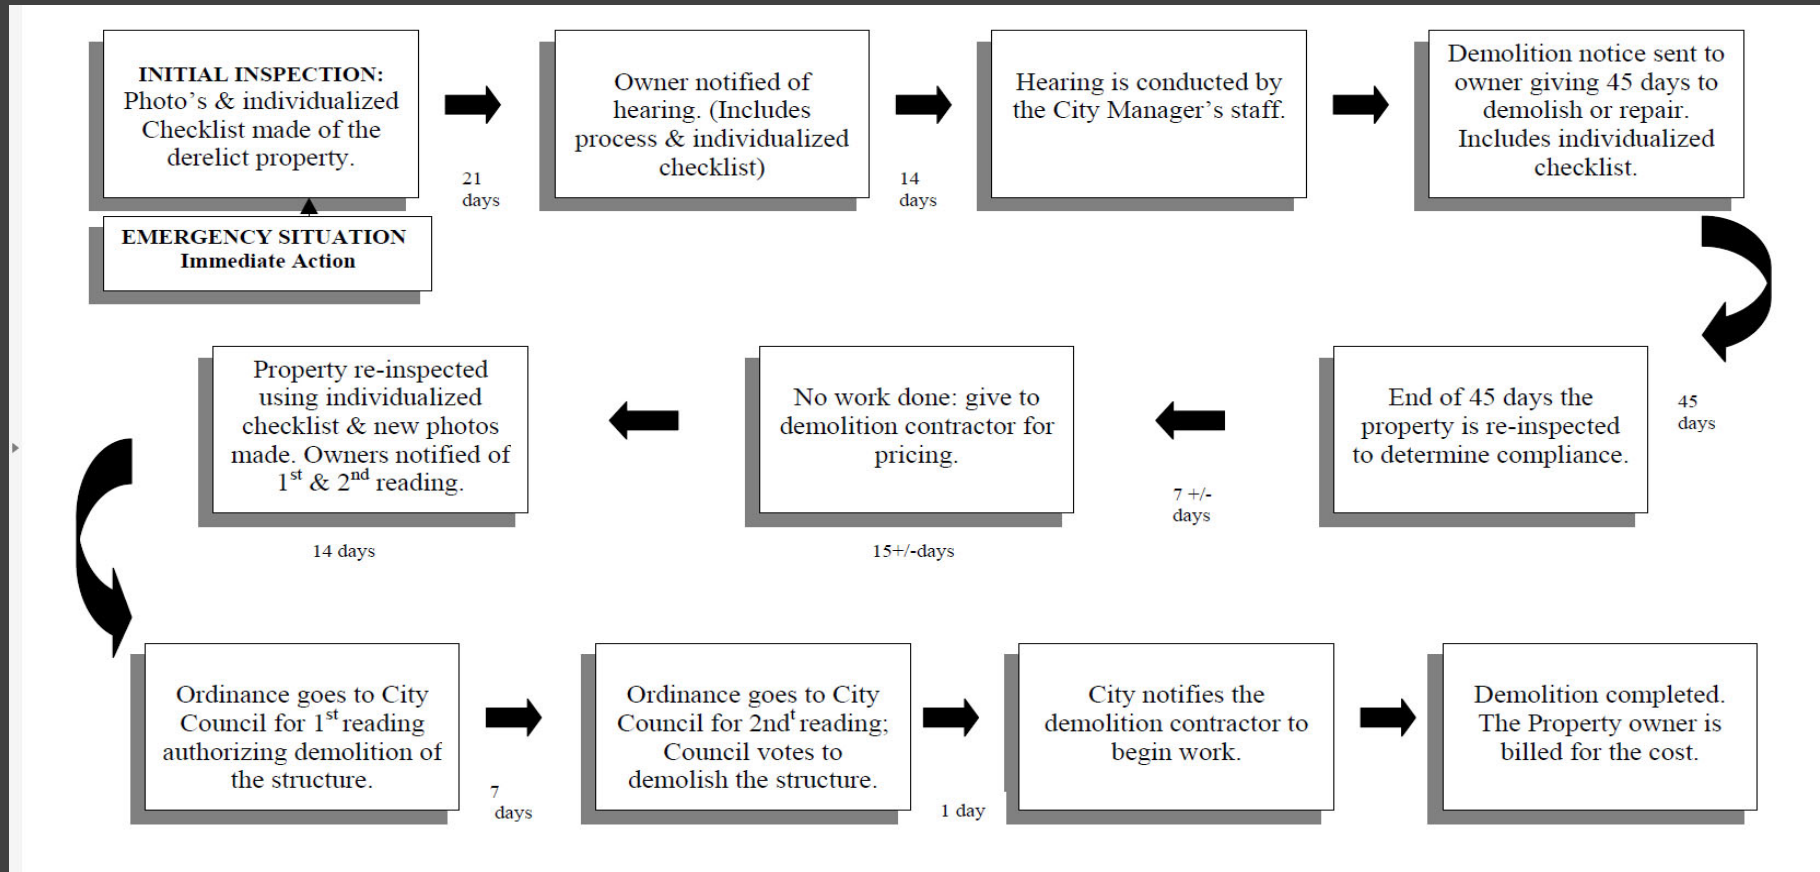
INITIAL INSPECTION: Photo's & individualized Checklist made of the derelict property.

EMERGENCY SITUATION
Immediate Action

21 days

Owner notified of hearing. (Includes process & individualized checklist)

14 days

Hearing is conducted by the City Manager's staff.

Demolition notice sent to owner giving 45 days to demolish or repair. Includes individualized checklist.

45 days

End of 45 days the property is re-inspected to determine compliance.

7 +/- days

No work done: give to demolition contractor for pricing.

15+/-days

Property re-inspected using individualized checklist & new photos made. Owners notified of $1^{st}$ & $2^{nd}$ reading.

14 days

Ordinance goes to City Council for $1^{st}$ reading authorizing demolition of the structure.

7 days

Ordinance goes to City Council for 2nd$^{t}$ reading; Council votes to demolish the structure.

1 day

City notifies the demolition contractor to begin work.

Demolition completed. The Property owner is billed for the cost.